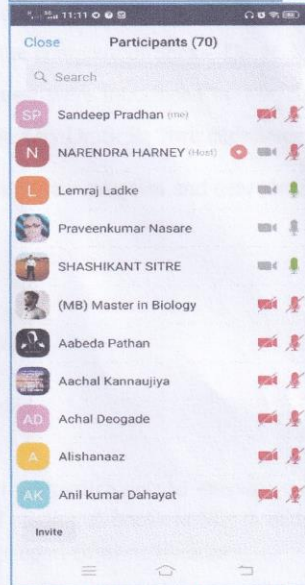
11:11

Close Participants (70)

Search

SP Sandeep Pradhan (me)

N NARENDRA HARNEY (Host)

L Lemraj Ladke

Praveenkumar Nasare

SHASHIKANT SITRE

(MB) Master in Biology

Aabeda Pathan

Aachal Kannaujiya

AD Achal Deogade

A Alishanaaz

AK Anil kumar Dahayat

Invite